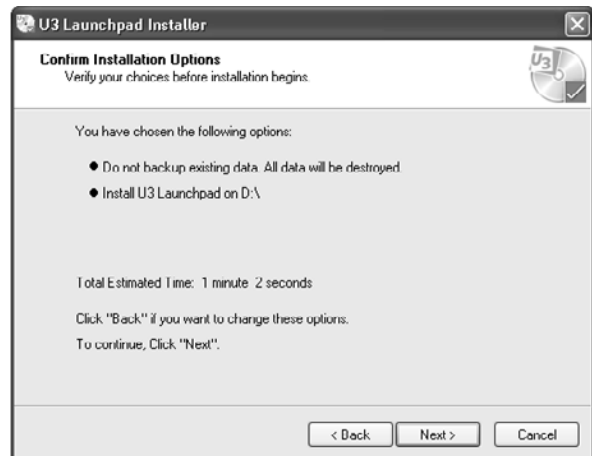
U3 Launchpad Installer

Confirm Installation Options
Verify your choices before installation begins.

U3

You have chosen the following options:

● Do not backup existing data. All data will be destroyed.

● Install U3 Launchpad on D:\

Total Estimated Time: 1 minute 2 seconds

Click "Back" if you want to change these options.

To continue, Click "Next".

< Back Next > Cancel